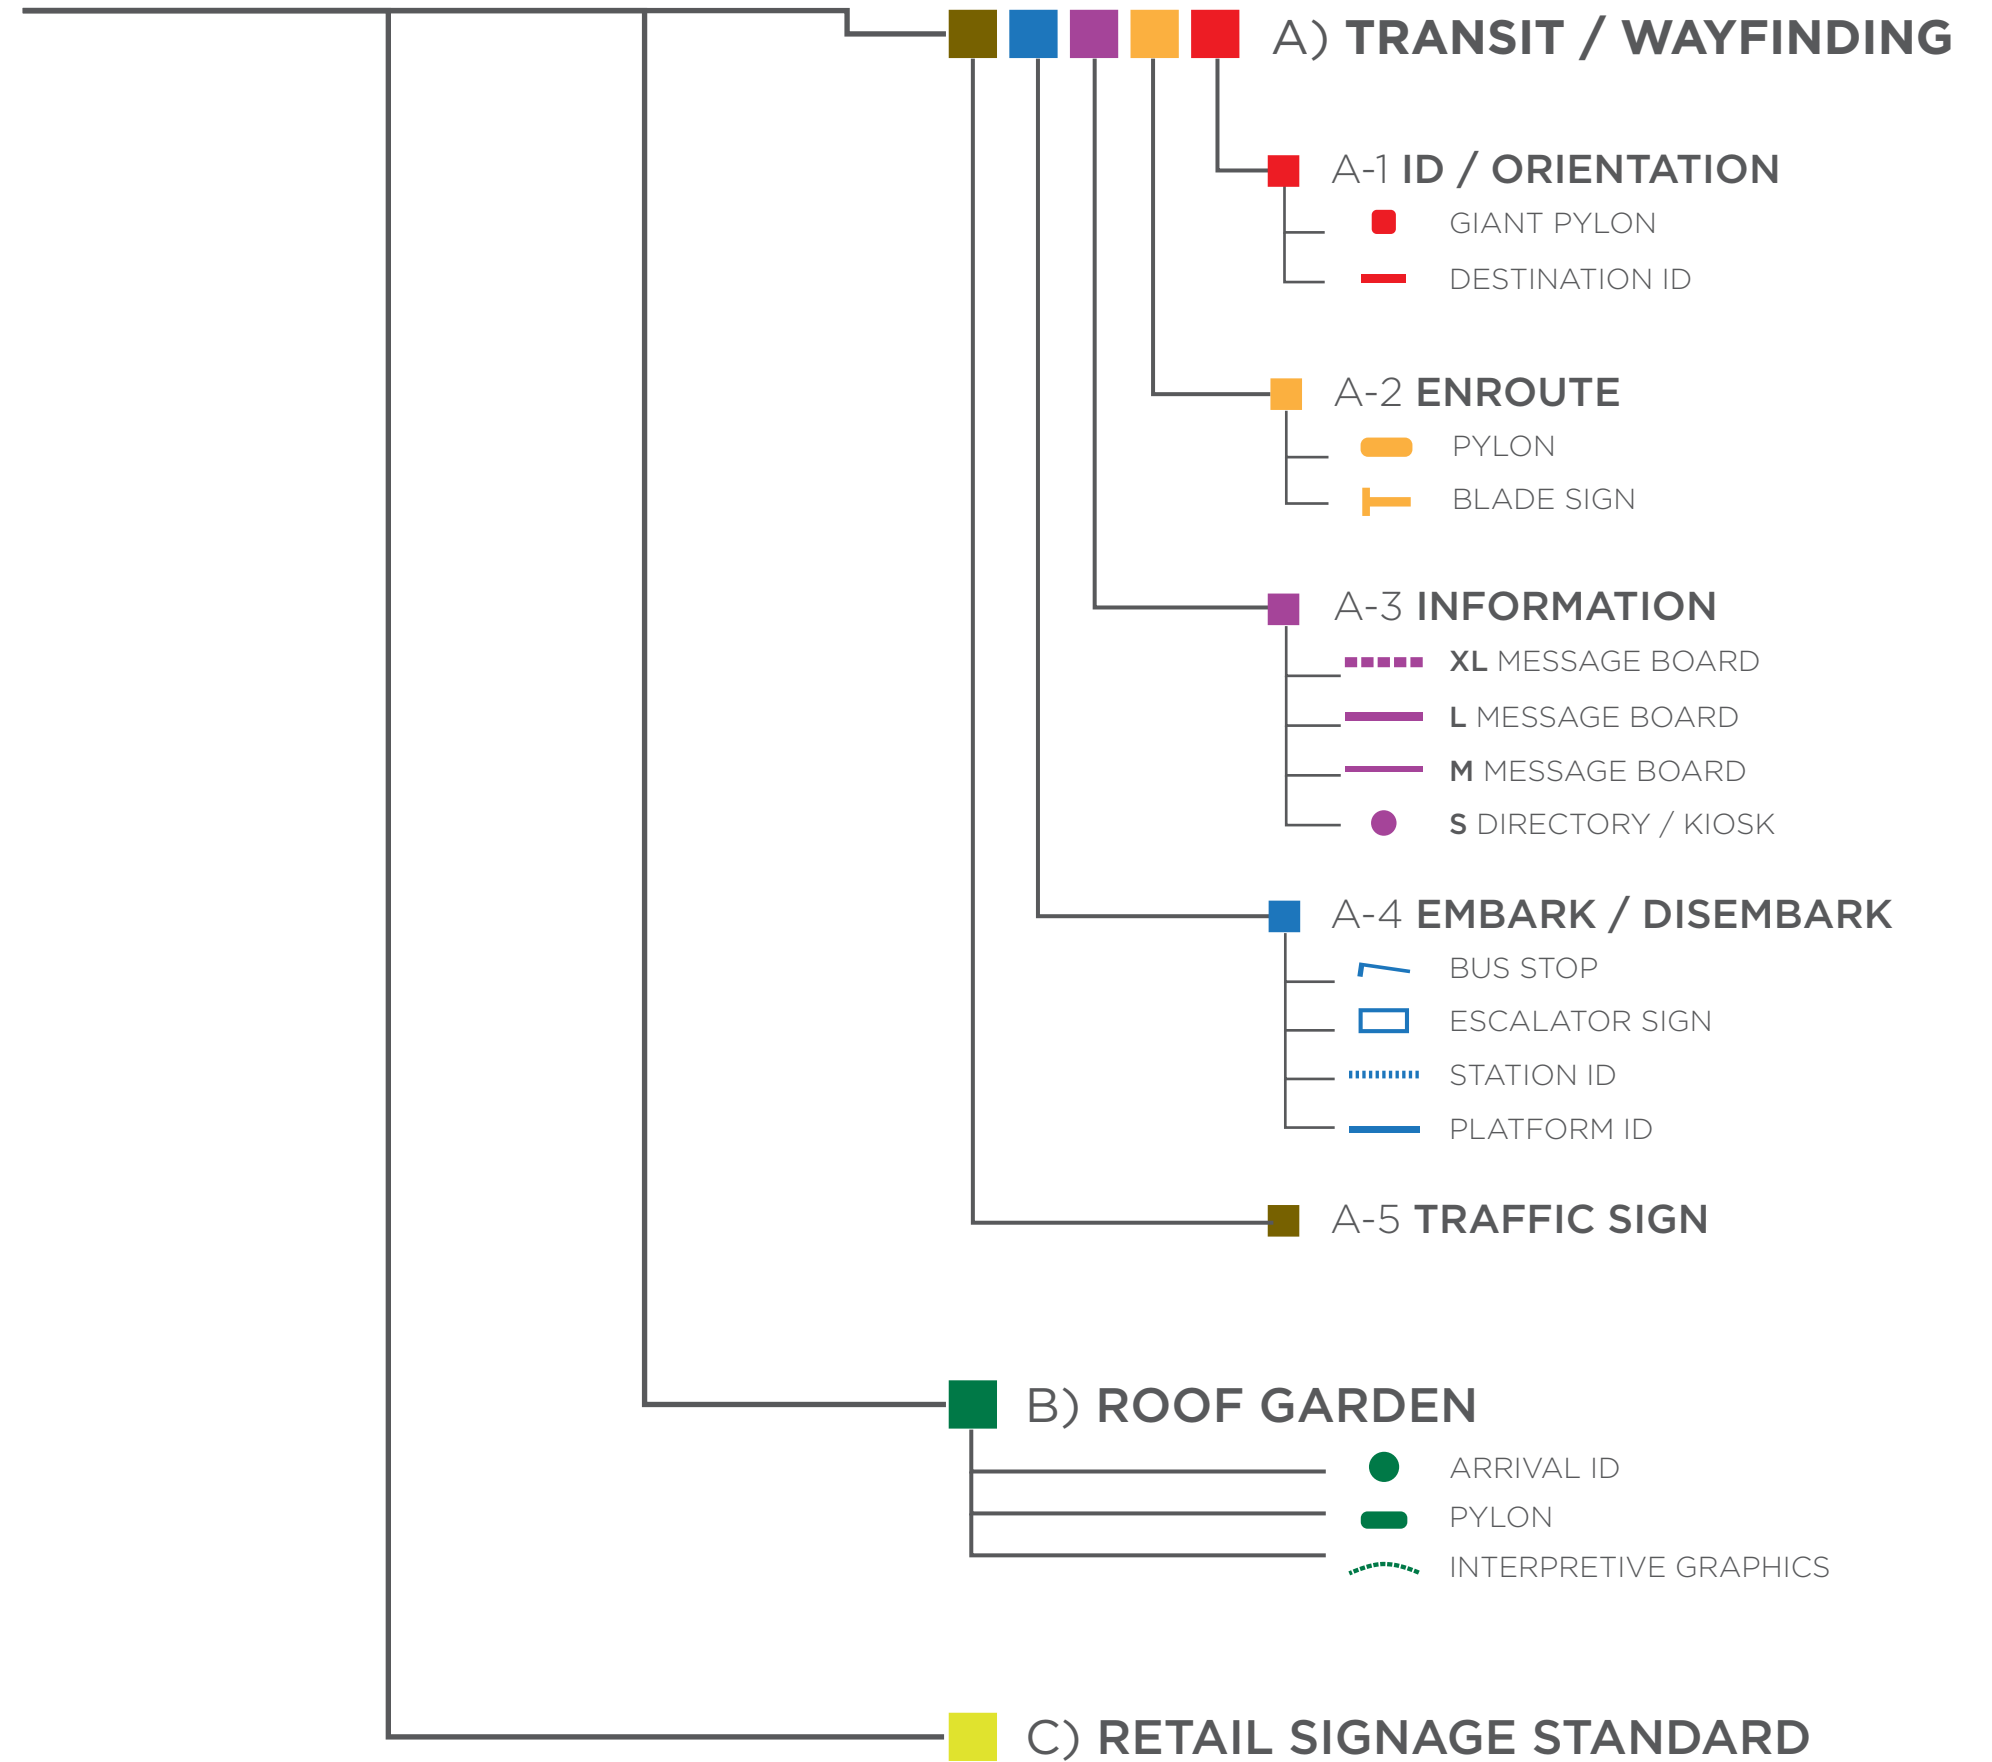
A) TRANSIT / WAYFINDING

A-1 ID / ORIENTATION
GIANT PYLON
DESTINATION ID

A-2 ENROUTE
PYLON
BLADE SIGN

A-3 INFORMATION
XL MESSAGE BOARD
L MESSAGE BOARD
M MESSAGE BOARD
S DIRECTORY / KIOSK

A-4 EMBARK / DISEMBARK
BUS STOP
ESCALATOR SIGN
STATION ID
PLATFORM ID

A-5 TRAFFIC SIGN

B) ROOF GARDEN
ARRIVAL ID
PYLON
INTERPRETIVE GRAPHICS

C) RETAIL SIGNAGE STANDARD